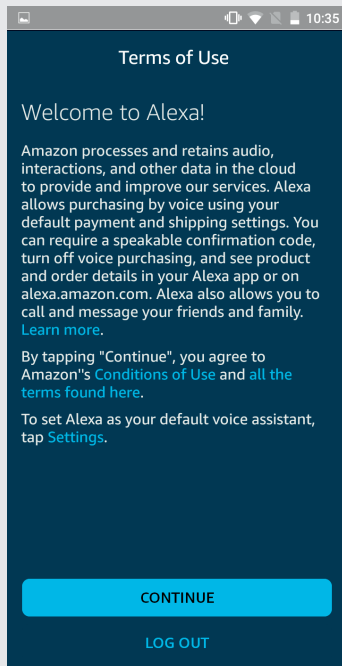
10:35

Terms of Use

Welcome to Alexa!

Amazon processes and retains audio, interactions, and other data in the cloud to provide and improve our services. Alexa allows purchasing by voice using your default payment and shipping settings. You can require a speakable confirmation code, turn off voice purchasing, and see product and order details in your Alexa app or on alexa.amazon.com. Alexa also allows you to call and message your friends and family. Learn more.

By tapping "Continue", you agree to Amazon''s Conditions of Use and all the terms found here.

To set Alexa as your default voice assistant, tap Settings.

CONTINUE

LOG OUT